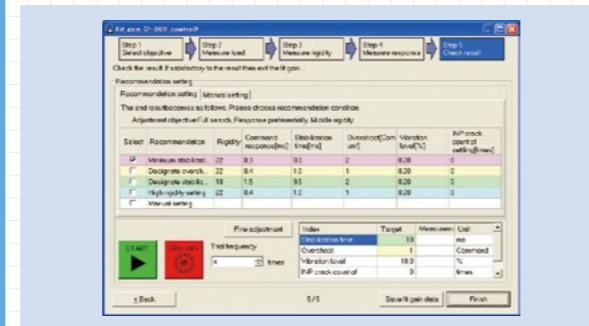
Fit gain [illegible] control

Step 1 Select objective | Step 2 Measure load | Step 3 Measure rigidity | Step 4 Measure response | Step 5 Check result

Check the result. If satisfactory to the result then exit the fit gain.

Recommendation setting

Recommendation setting | Manual setting

The end result becomes as follows. Please choose recommendation condition.

Adjustment objective:Full search, Response preferentially, Middle rigidity

| Select | Recommendation | Rigidity | Command response[ms] | Stabilization time[ms] | Overshoot[Command unit] | Vibration level[%] | INP crack count of setting[times] |
|---|---|---|---|---|---|---|---|
| ☑ | Minimum stabilizat... | 22 | 0.3 | 0.1 | 2 | 0.29 | 0 |
| ☐ | Designate oversh... | 22 | 0.4 | 1.0 | 1 | 8.29 | 0 |
| ☐ | Designate stabiliz... | 18 | 1.5 | 9.5 | 2 | 8.29 | 0 |
| ☐ | High rigidity setting | 22 | 0.4 | 1.0 | 1 | 8.29 | 0 |
| ☐ | Manual setting | | | | | | |

Fine adjustment

START

Trial frequency

4 times

| Index | Target | Measurem | Unit |
|---|---|---|---|
| Stabilization time | 10 | | ms |
| Overshoot | 1 | | Command |
| Vibration level | 10.0 | | % |
| INP crack count of | 0 | | times |

< Back

5/5

Save fit gain data

Finish